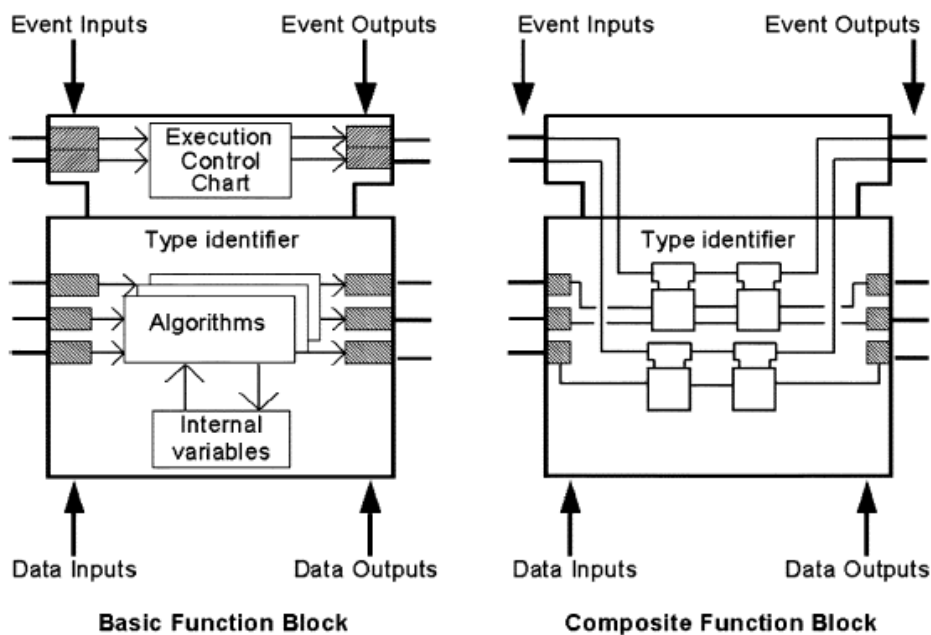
Event Inputs

Event Outputs

Execution Control Chart

Type identifier

Algorithms

Internal variables

Data Inputs

Data Outputs

**Basic Function Block**

Event Inputs

Event Outputs

Type identifier

Data Inputs

Data Outputs

**Composite Function Block**